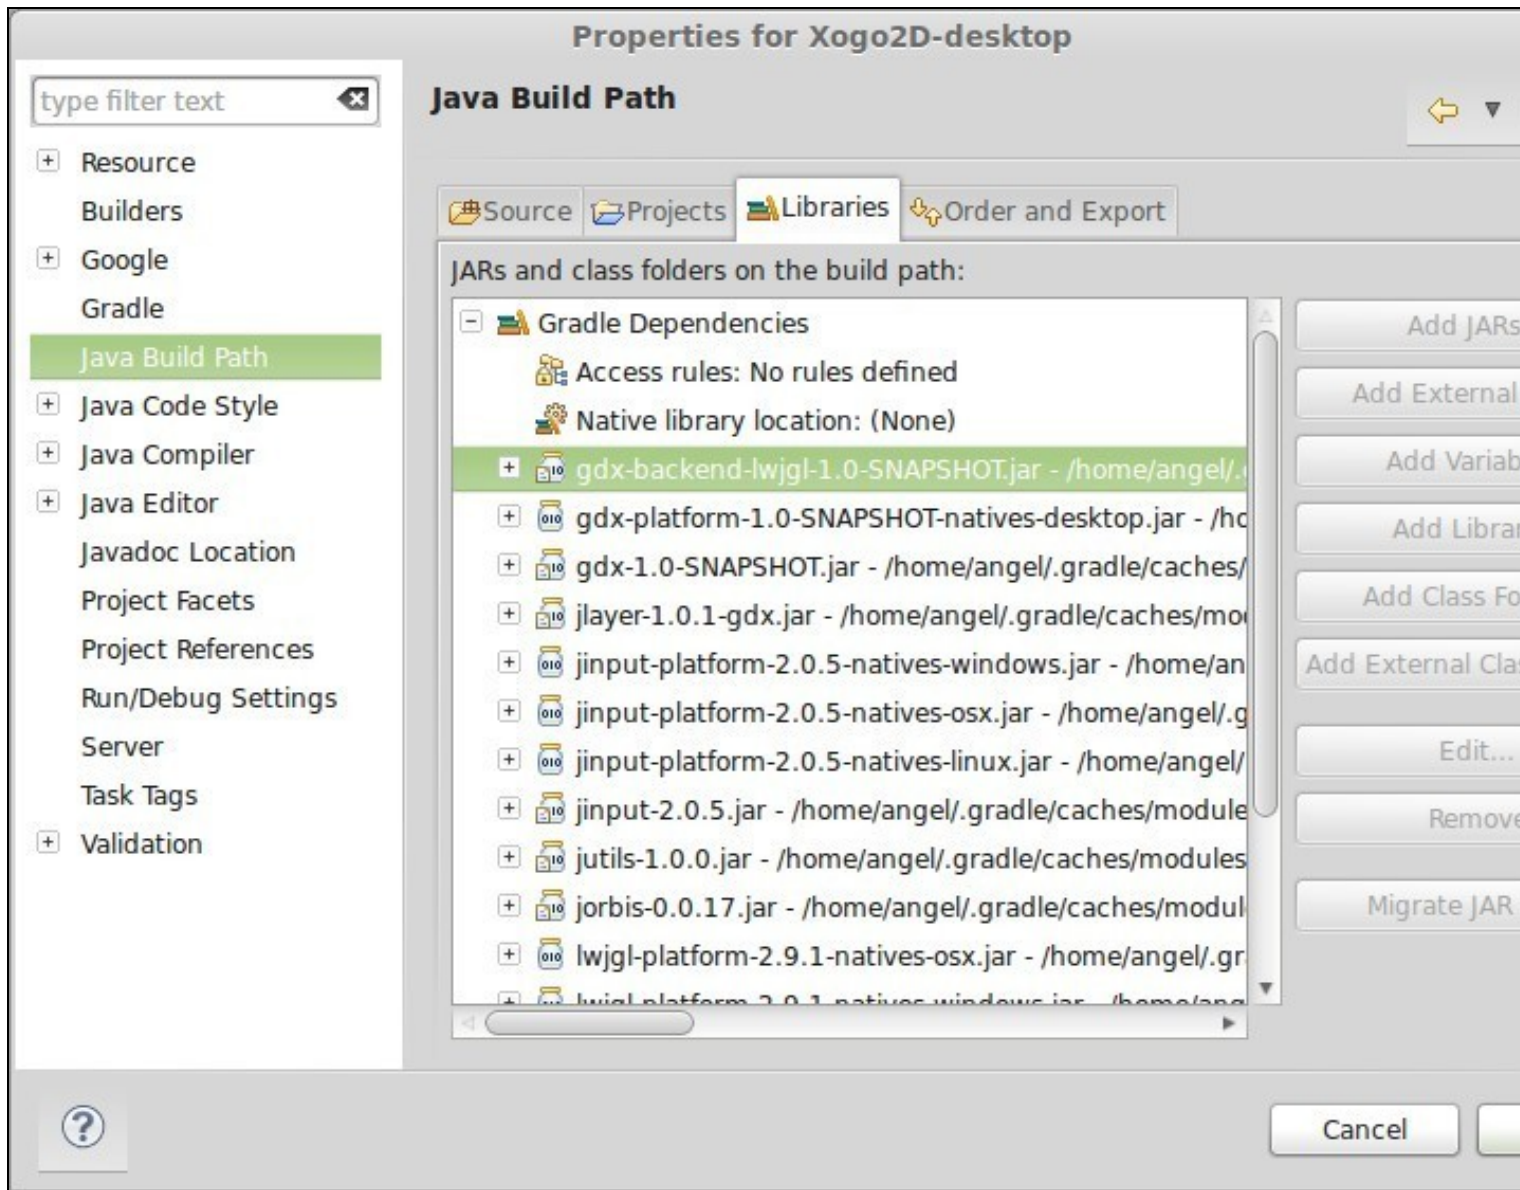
Properties for Xogo2D-desktop

type filter text

Resource
Builders
Google
Gradle
Java Build Path
Java Code Style
Java Compiler
Java Editor
Javadoc Location
Project Facets
Project References
Run/Debug Settings
Server
Task Tags
Validation

Java Build Path

Source
Projects
Libraries
Order and Export

JARs and class folders on the build path:

Gradle Dependencies
Access rules: No rules defined
Native library location: (None)
gdx-backend-lwjgl-1.0-SNAPSHOT.jar - /home/angel/.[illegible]
gdx-platform-1.0-SNAPSHOT-natives-desktop.jar - /h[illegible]
gdx-1.0-SNAPSHOT.jar - /home/angel/.gradle/caches/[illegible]
jlayer-1.0.1-gdx.jar - /home/angel/.gradle/caches/mo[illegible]
jinput-platform-2.0.5-natives-windows.jar - /home/an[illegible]
jinput-platform-2.0.5-natives-osx.jar - /home/angel/.g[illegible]
jinput-platform-2.0.5-natives-linux.jar - /home/angel/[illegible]
jinput-2.0.5.jar - /home/angel/.gradle/caches/module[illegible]
jutils-1.0.0.jar - /home/angel/.gradle/caches/modules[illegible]
jorbis-0.0.17.jar - /home/angel/.gradle/caches/modul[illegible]
lwjgl-platform-2.9.1-natives-osx.jar - /home/angel/.gr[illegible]
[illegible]

Add JARs
Add External
Add Variab
Add Librar
Add Class Fo
Add External Clas
Edit...
Remove
Migrate JAR

?
Cancel